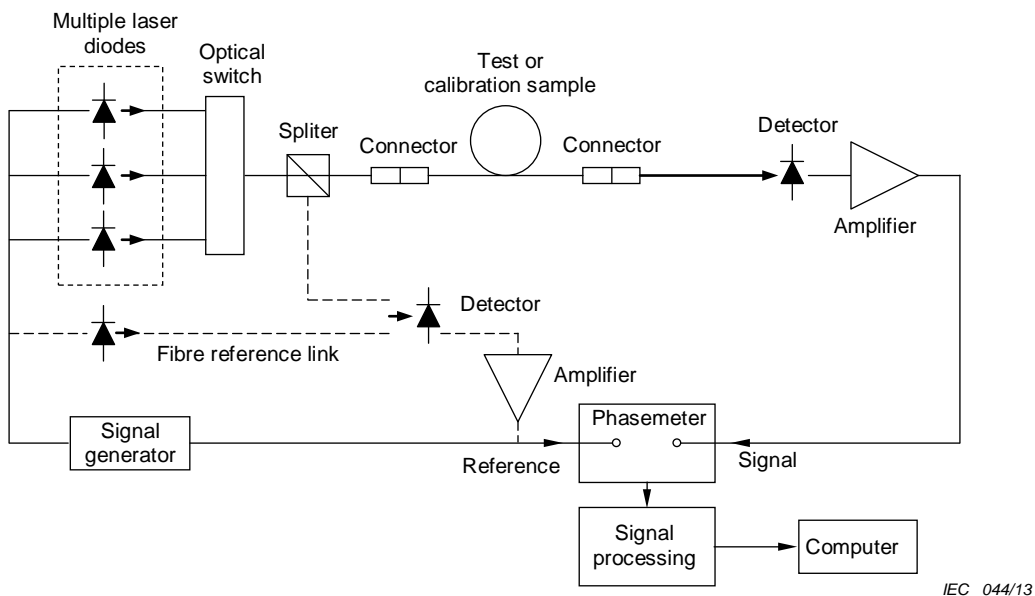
Multiple laser diodes

Optical switch

Test or calibration sample

Spliter

Connector

Connector

Detector

Amplifier

Detector

Fibre reference link

Amplifier

Phasemeter

Signal generator

Reference

Signal

Signal processing

Computer

IEC 044/13